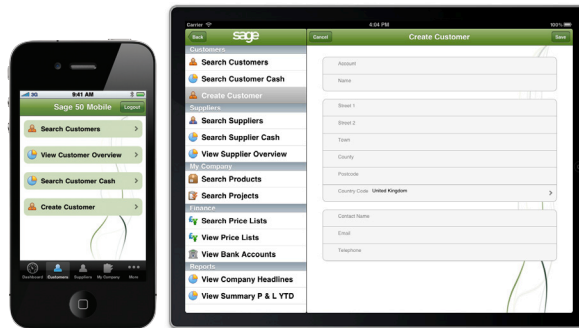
3G
9:41 AM
Sage 50 Mobile
Logout
Search Customers
View Customer Overview
Search Customer Cash
Create Customer
Dashboard
Customers
Suppliers
My Company
More

Carrier
4:04 PM
100%
Back
sage
Customers
Search Customers
Search Customer Cash
Create Customer
Suppliers
Search Suppliers
Search Supplier Cash
View Supplier Overview
My Company
Search Products
Search Projects
Finance
Search Price Lists
View Price Lists
View Bank Accounts
Reports
View Company Headlines
View Summary P & L YTD

Cancel
Create Customer
Save
Account
Name
Street 1
Street 2
Town
County
Postcode
Country Code United Kingdom
Contact Name
Email
Telephone